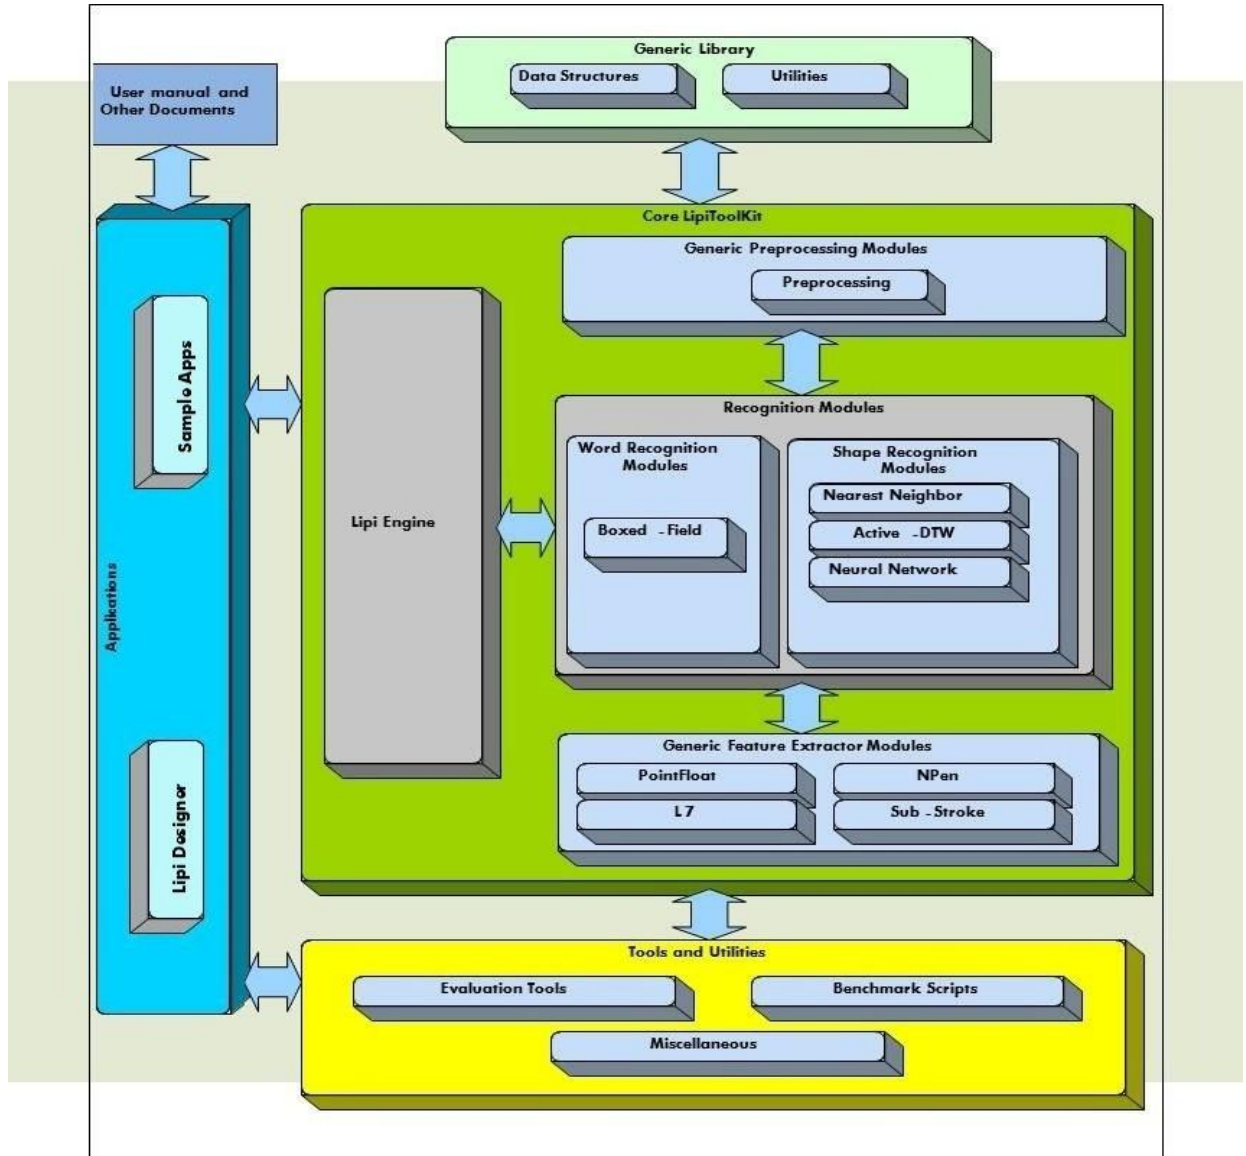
Generic Library
Data Structures
Utilities

User manual and Other Documents

Core LipiToolKit

Generic Preprocessing Modules
Preprocessing

Applications
Sample Apps
Lipi Designer

Lipi Engine

Recognition Modules
Word Recognition Modules
Boxed - Field
Shape Recognition Modules
Nearest Neighbor
Active - DTW
Neural Network

Generic Feature Extractor Modules
PointFloat
NPen
L7
Sub - Stroke

Tools and Utilities
Evaluation Tools
Benchmark Scripts
Miscellaneous